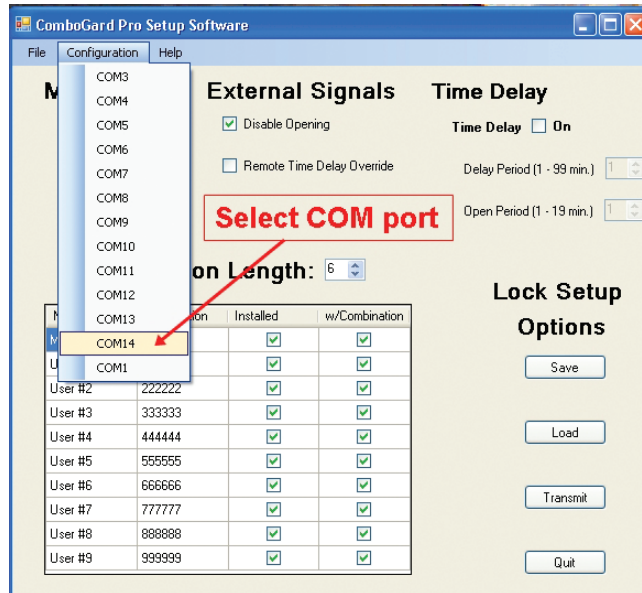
ComboGard Pro Setup Software

File Configuration Help

COM3
COM4
COM5
COM6
COM7
COM8
COM9
COM10
COM11
COM12
COM13
COM14
COM1

M

External Signals

Disable Opening

Remote Time Delay Override

Time Delay

Time Delay On

Delay Period (1 - 99 min.) 1

Open Period (1 - 19 min.) 1

Select COM port

on Length: 6

| N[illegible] | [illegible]on | Installed | w/Combination |
|---|---|---|---|
| M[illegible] | | ✓ | ✓ |
| U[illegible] | | ✓ | ✓ |
| User #2 | 222222 | ✓ | ✓ |
| User #3 | 333333 | ✓ | ✓ |
| User #4 | 444444 | ✓ | ✓ |
| User #5 | 555555 | ✓ | ✓ |
| User #6 | 666666 | ✓ | ✓ |
| User #7 | 777777 | ✓ | ✓ |
| User #8 | 888888 | ✓ | ✓ |
| User #9 | 999999 | ✓ | ✓ |

Lock Setup Options

Save

Load

Transmit

Quit